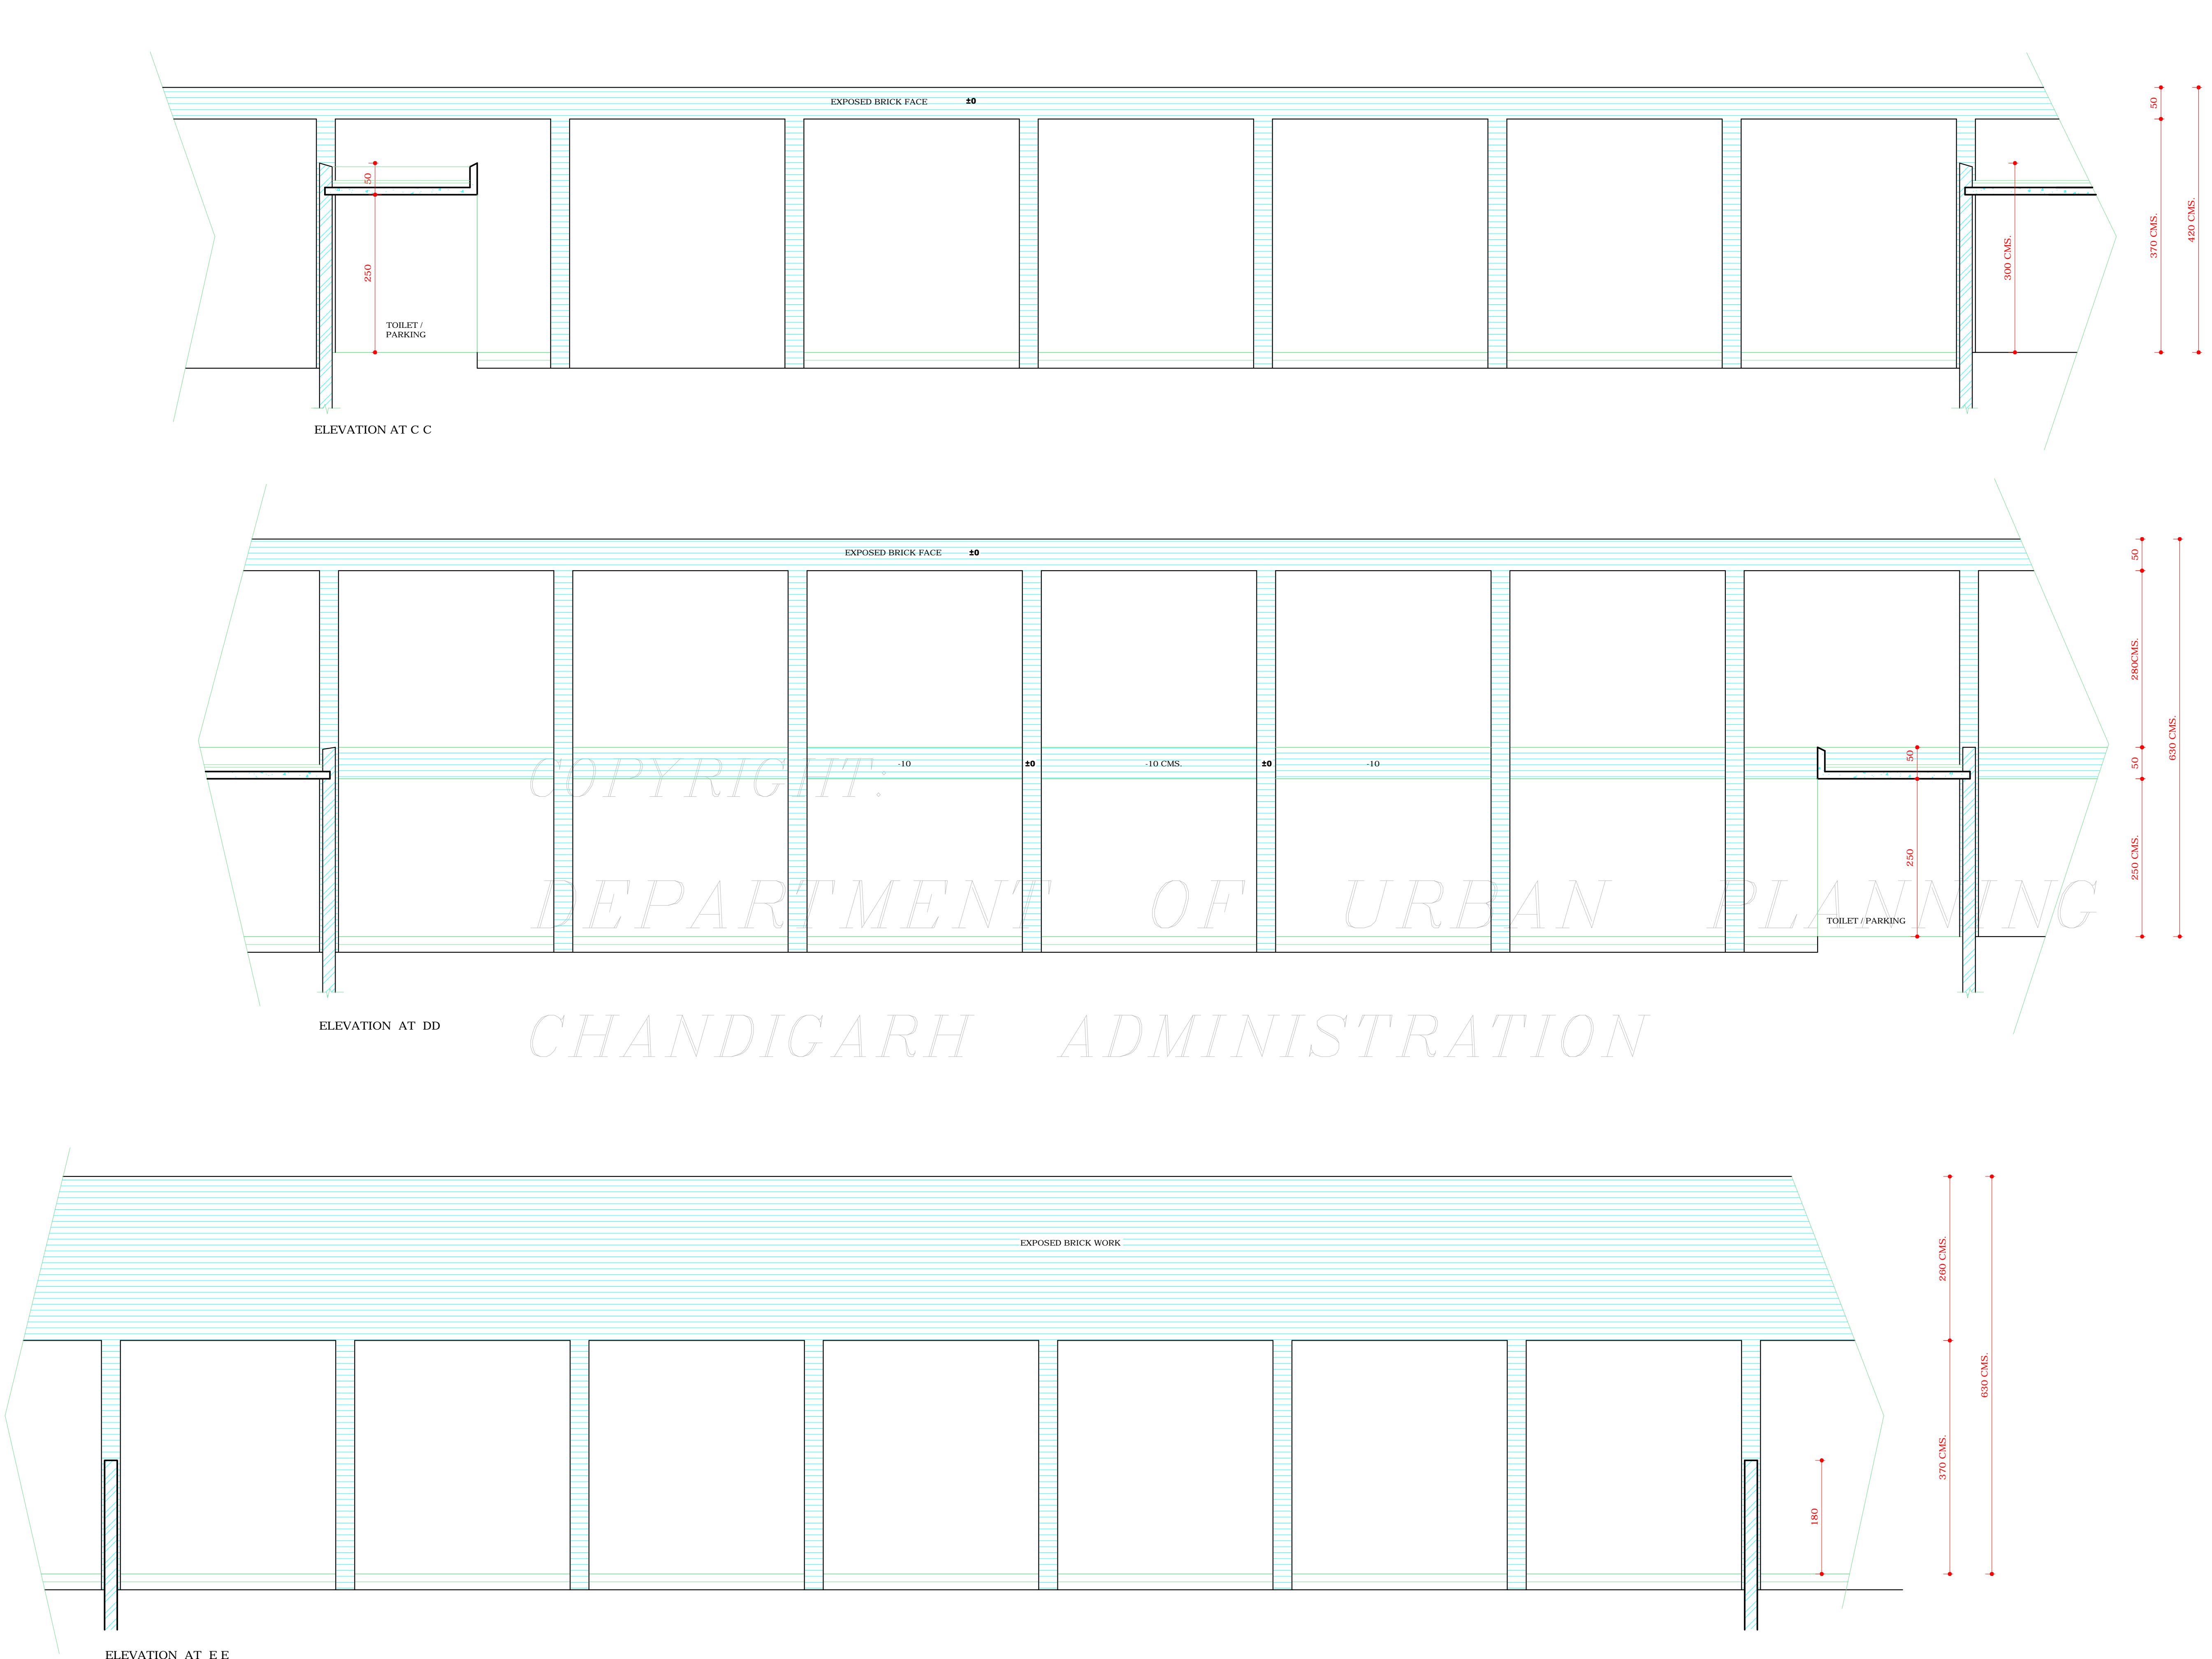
EXPOSED BRICK FACE ±0

50

250

TOILET / PARKING

300 CMS.

50

370 CMS.

420 CMS.

ELEVATION AT C C

EXPOSED BRICK FACE ±0

-10 ±0 -10 CMS. ±0 -10

50

250

TOILET / PARKING

50

280CMS.

50

250 CMS.

630 CMS.

COPYRIGHT: DEPARTMENT OF URBAN PLANNING CHANDIGARH ADMINISTRATION

ELEVATION AT DD

EXPOSED BRICK WORK

180

260 CMS.

370 CMS.

630 CMS.

ELEVATION AT E E